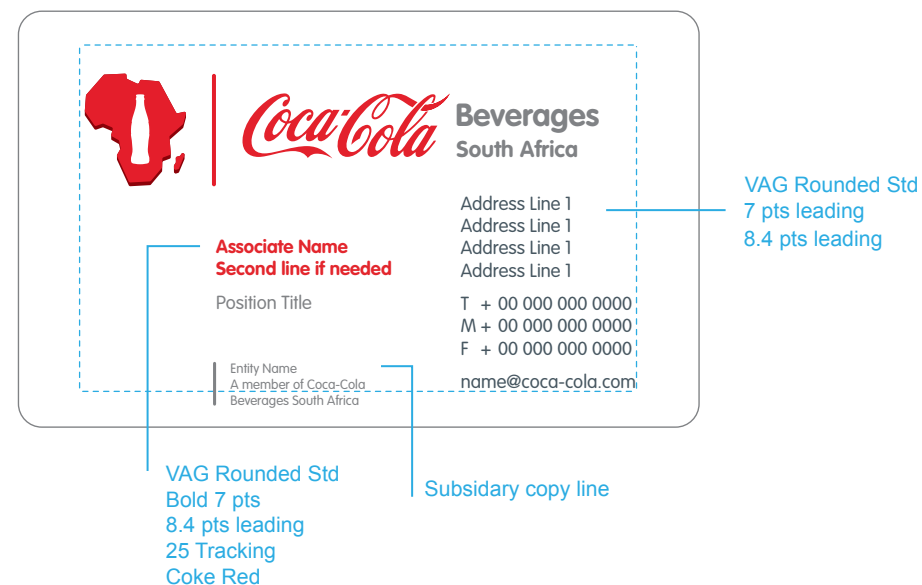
Coca-Cola Beverages South Africa

Address Line 1
Address Line 1
Address Line 1
Address Line 1

VAG Rounded Std
7 pts leading
8.4 pts leading

Associate Name
Second line if needed

Position Title

T + 00 000 000 0000
M + 00 000 000 0000
F + 00 000 000 0000

name@coca-cola.com

Entity Name
A member of Coca-Cola
Beverages South Africa

VAG Rounded Std
Bold 7 pts
8.4 pts leading
25 Tracking
Coke Red

Subsidary copy line